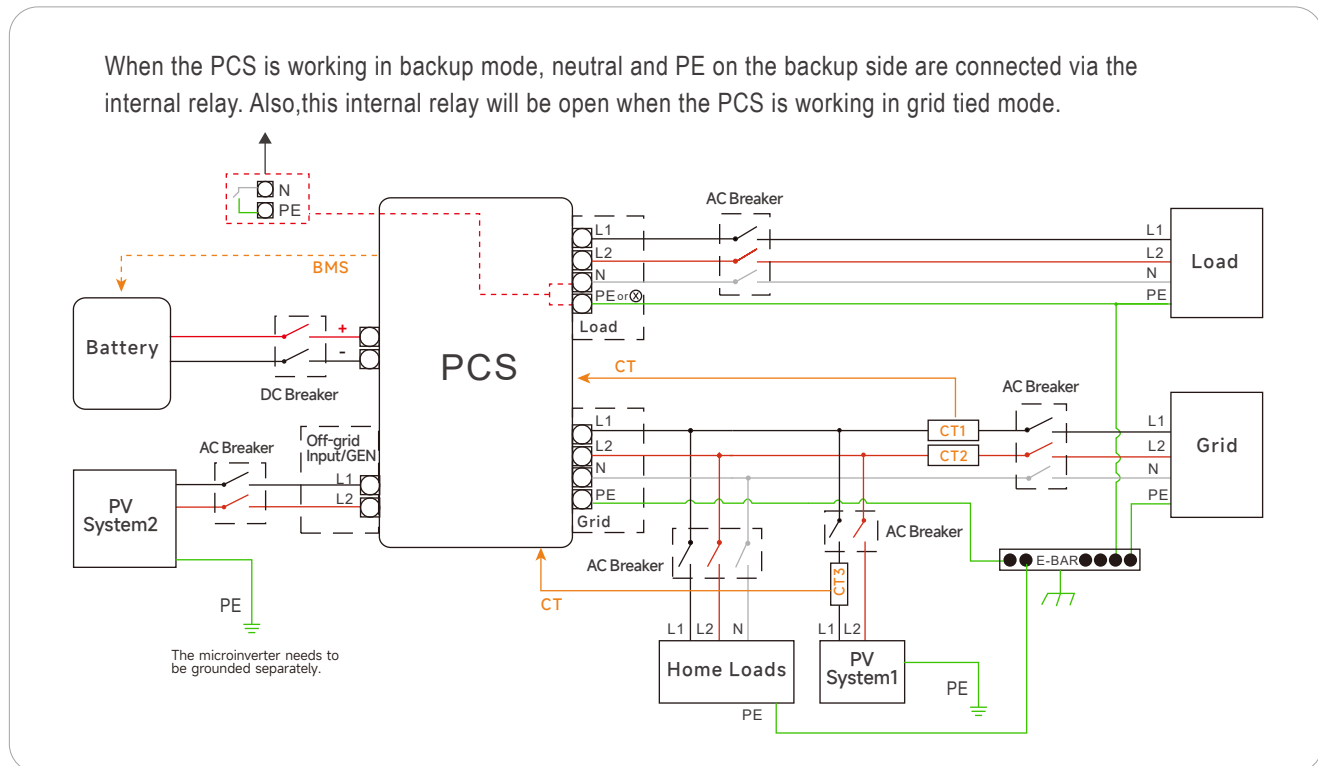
When the PCS is working in backup mode, neutral and PE on the backup side are connected via the internal relay. Also,this internal relay will be open when the PCS is working in grid tied mode.

N
PE

BMS

Battery

+
-

DC Breaker

PCS

L1
L2
N
PE or ⊗
Load

AC Breaker

L1
L2
N
PE

Load

CT

AC Breaker

L1
L2
N
PE
Grid

CT1
CT2

L1
L2
N
PE

Grid

AC Breaker

Off-grid Input/GEN
L1
L2

PV System2

PE

The microinverter needs to be grounded separately.

AC Breaker

AC Breaker

CT3

E-BAR

CT

L1 L2 N
Home Loads
PE

L1 L2
PV System1
PE